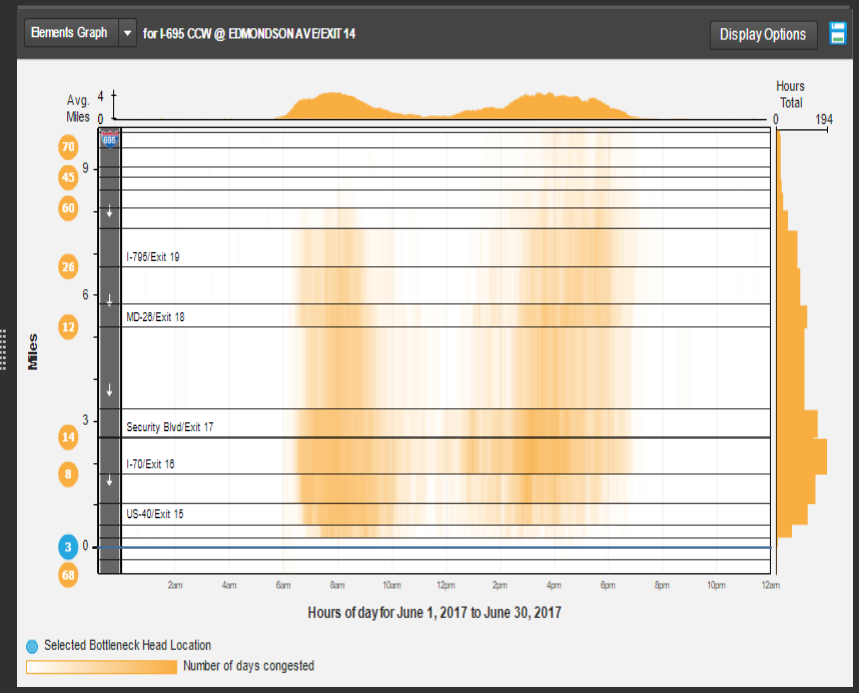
Elements Graph for I-695 CCW @ EDMONDSON AVE/EXIT 14

Display Options

Avg. Miles 4 0

Hours Total 0 194

695

70
45
60
26
12
14
8
3
68

9
6
3
0

Miles

I-795/Exit 19
MD-26/Exit 18
Security Blvd/Exit 17
I-70/Exit 16
US-40/Exit 15

2am 4am 6am 8am 10am 12pm 2pm 4pm 6pm 8pm 10pm 12am

Hours of day for June 1, 2017 to June 30, 2017

Selected Bottleneck Head Location
Number of days congested